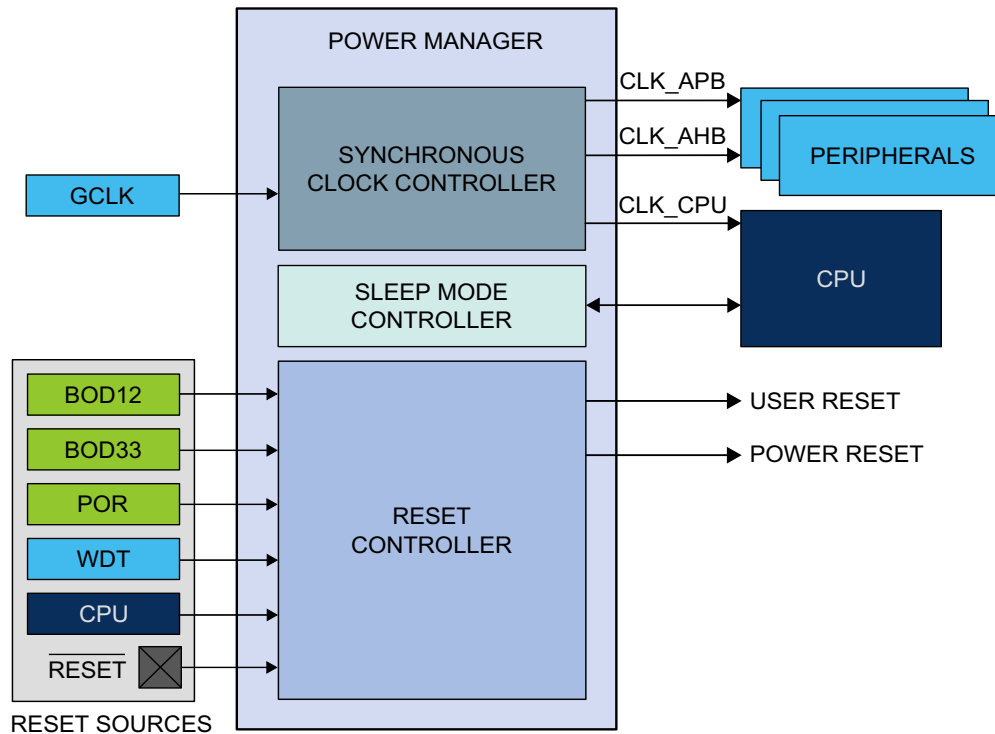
POWER MANAGER

CLK_APB

CLK_AHB

PERIPHERALS

GCLK

SYNCHRONOUS CLOCK CONTROLLER

CLK_CPU

CPU

SLEEP MODE CONTROLLER

BOD12

BOD33

POR

WDT

CPU

$\overline{\text{RESET}}$

RESET CONTROLLER

USER RESET

POWER RESET

RESET SOURCES